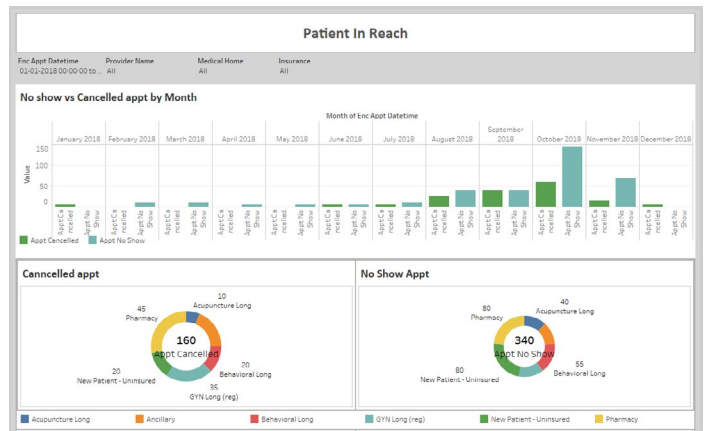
Patient In Reach

Enc Appt Datetime
01-01-2018 00:00:00 to...

Provider Name
All

Medical Home
All

Insurance
All

No show vs Cancelled appt by Month

Month of Enc Appt Datetime

| January 2018 | February 2018 | March 2018 | April 2018 | May 2018 | June 2018 | July 2018 | August 2018 | September 2018 | October 2018 | November 2018 | December 2018 |
|---|---|---|---|---|---|---|---|---|---|---|---|

Value

150
100
50
0

Appt Cancelled Appt No Show

Appt Cancelled
Appt No Show

Canncelled appt

45
Pharmacy

10
Acupuncture Long

160
Appt Cancelled

20
New Patient - Uninsured

20
Behavioral Long

35
GYN Long (reg)

No Show Appt

80
Pharmacy

40
Acupuncture Long

340
Appt No Show

80
New Patient - Uninsured

55
Behavioral Long

Acupuncture Long
Ancillary
Behavioral Long
GYN Long (reg)
New Patient - Uninsured
Pharmacy